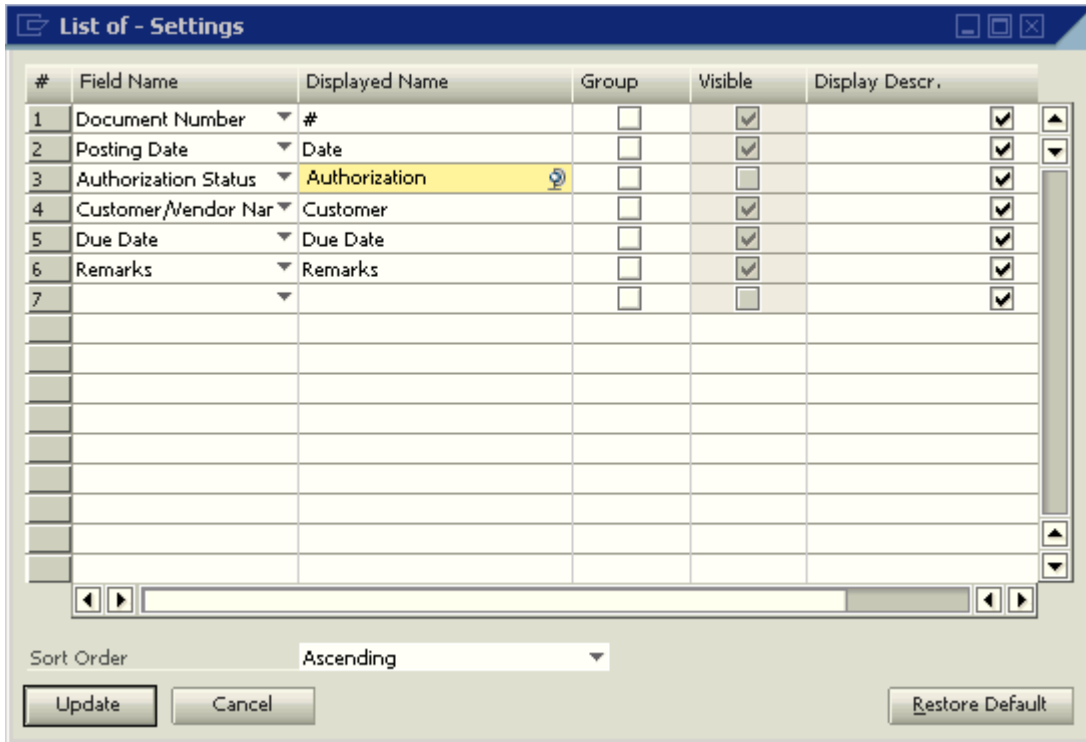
List of - Settings

| # | Field Name | Displayed Name | Group | Visible | Display Descr. |
|---|---|---|---|---|---|
| 1 | Document Number | # | | | |
| 2 | Posting Date | Date | | | |
| 3 | Authorization Status | Authorization | | | |
| 4 | Customer/Vendor Nar | Customer | | | |
| 5 | Due Date | Due Date | | | |
| 6 | Remarks | Remarks | | | |
| 7 | | | | | |

Sort Order Ascending

Update Cancel Restore Default